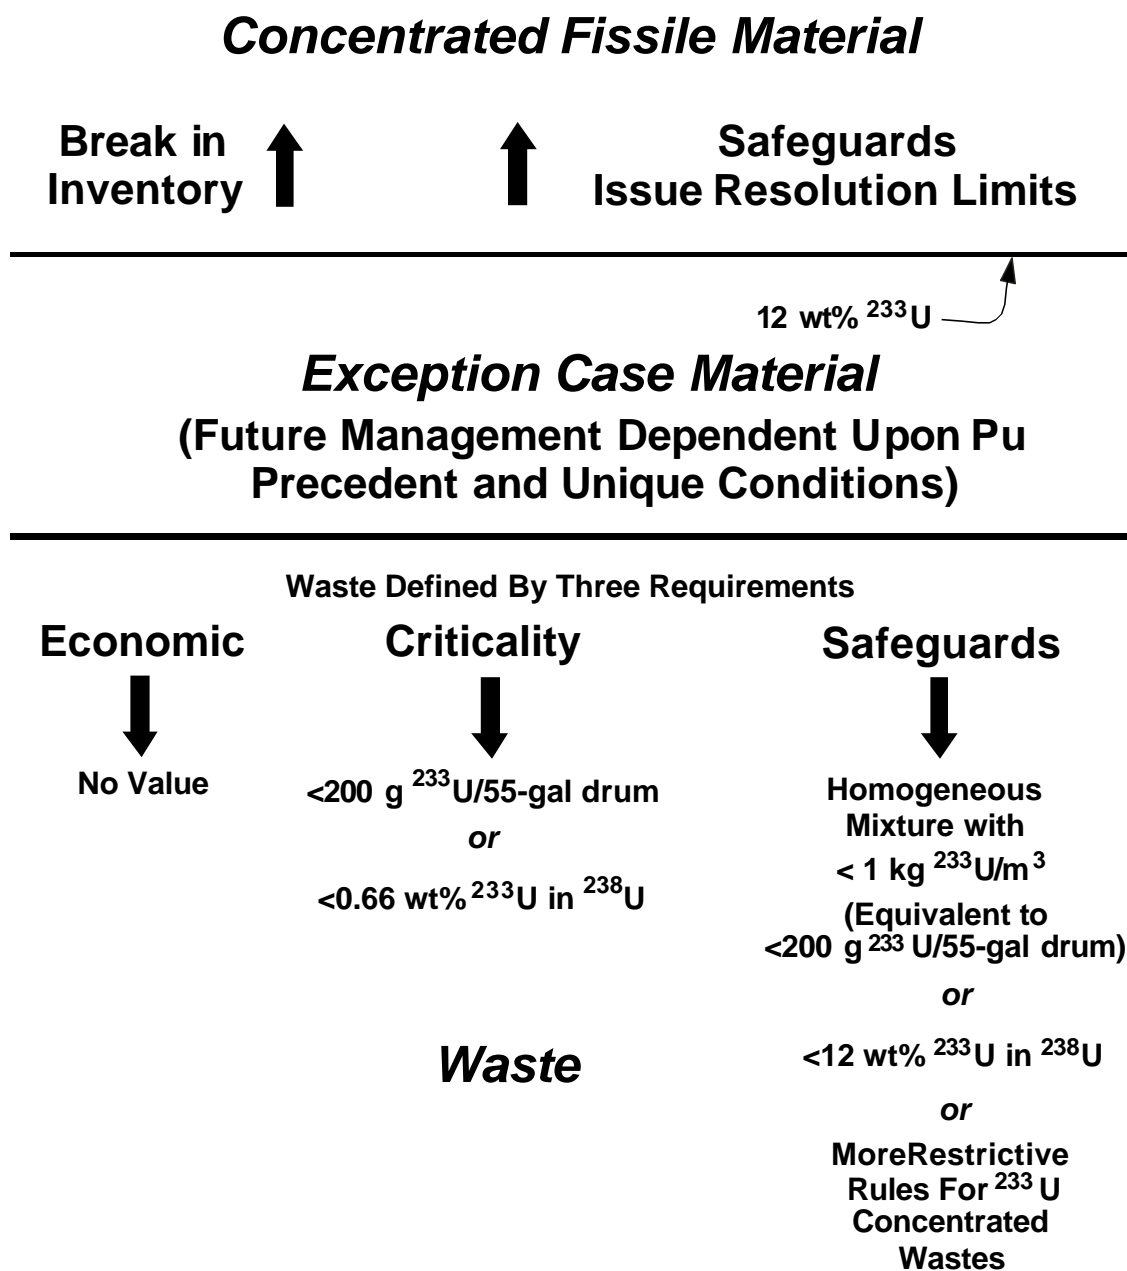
Concentrated Fissile Material

Break in Inventory

Safeguards Issue Resolution Limits

12 wt% $^{233}$U

Exception Case Material

(Future Management Dependent Upon Pu Precedent and Unique Conditions)

Waste Defined By Three Requirements

Economic

No Value

Criticality

<200 g $^{233}$U/55-gal drum

or

<0.66 wt% $^{233}$U in $^{238}$U

Waste

Safeguards

Homogeneous Mixture with

< 1 kg $^{233}$U/m$^{3}$

(Equivalent to <200 g $^{233}$ U/55-gal drum)

or

<12 wt% $^{233}$U in $^{238}$U

or

MoreRestrictive Rules For $^{233}$U Concentrated Wastes